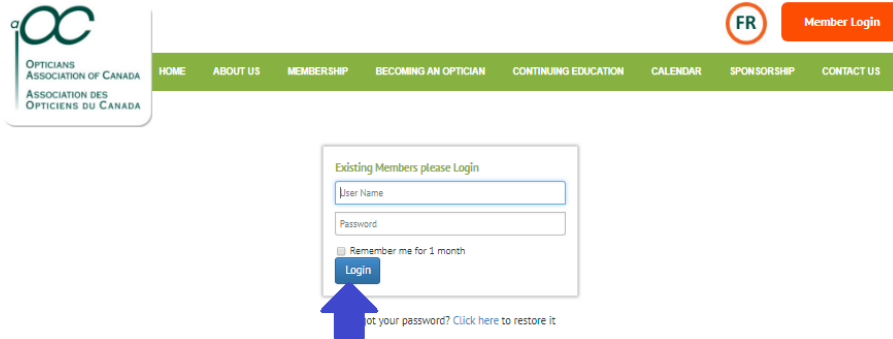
OAC

OPTICIANS ASSOCIATION OF CANADA
ASSOCIATION DES OPTICIENS DU CANADA

FR

Member Login

HOME ABOUT US MEMBERSHIP BECOMING AN OPTICIAN CONTINUING EDUCATION CALENDAR SPONSORSHIP CONTACT US

Existing Members please Login

User Name

Password

Remember me for 1 month

Login

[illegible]ot your password? Click here to restore it